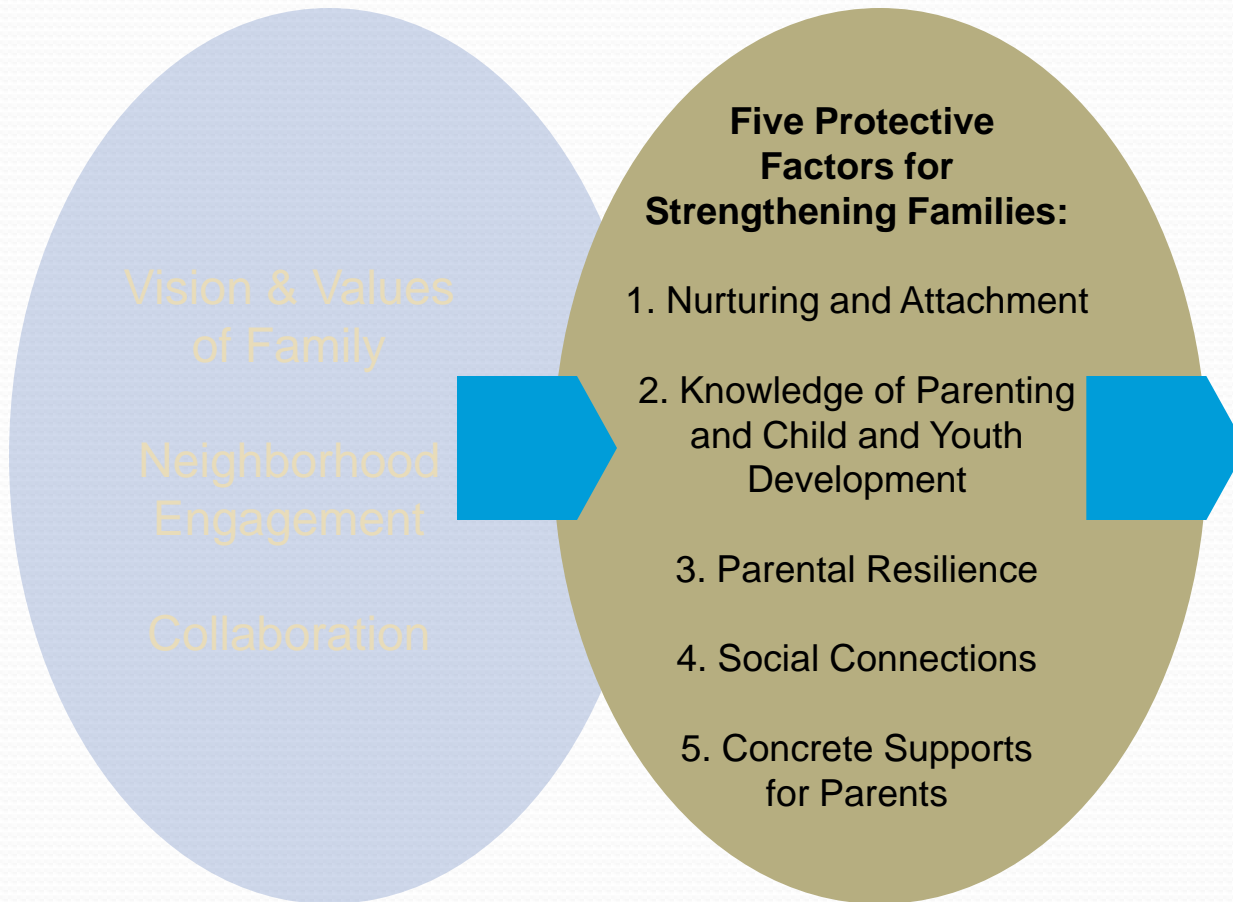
Vision & Values of Family

Neighborhood Engagement

Collaboration

**Five Protective Factors for Strengthening Families:**

1. Nurturing and Attachment

2. Knowledge of Parenting and Child and Youth Development

3. Parental Resilience

4. Social Connections

5. Concrete Supports for Parents